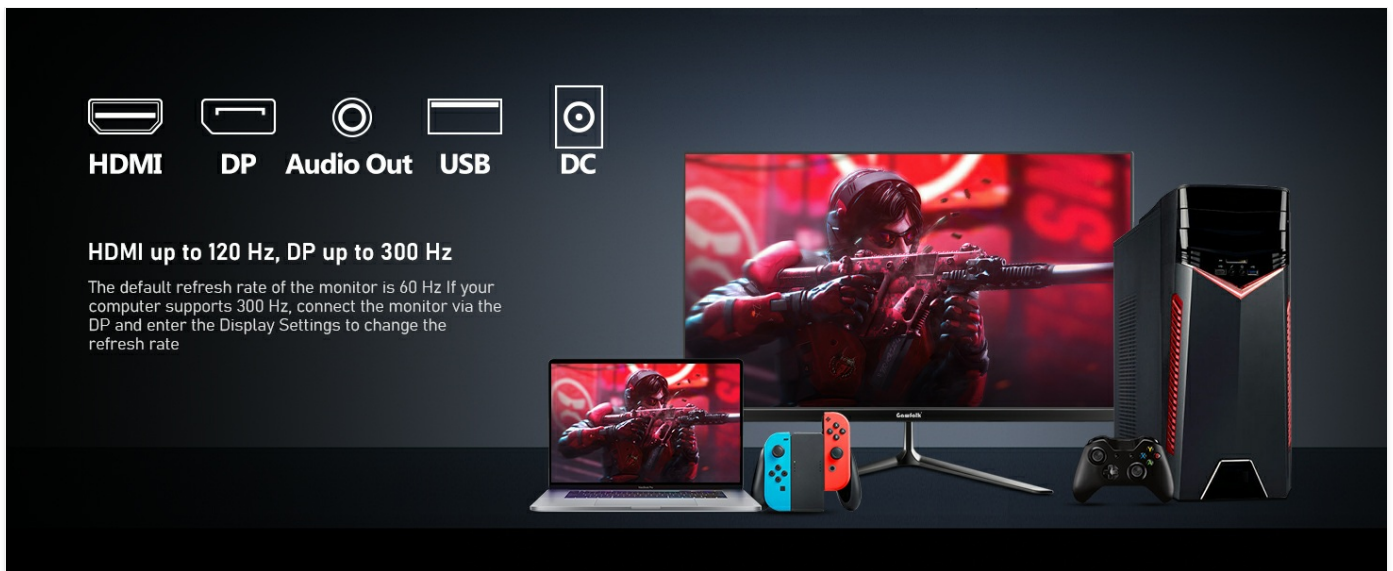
HDMI DP Audio Out USB DC

HDMI up to 120 Hz, DP up to 300 Hz

The default refresh rate of the monitor is 60 Hz If your computer supports 300 Hz, connect the monitor via the DP and enter the Display Settings to change the refresh rate

Gawfolk